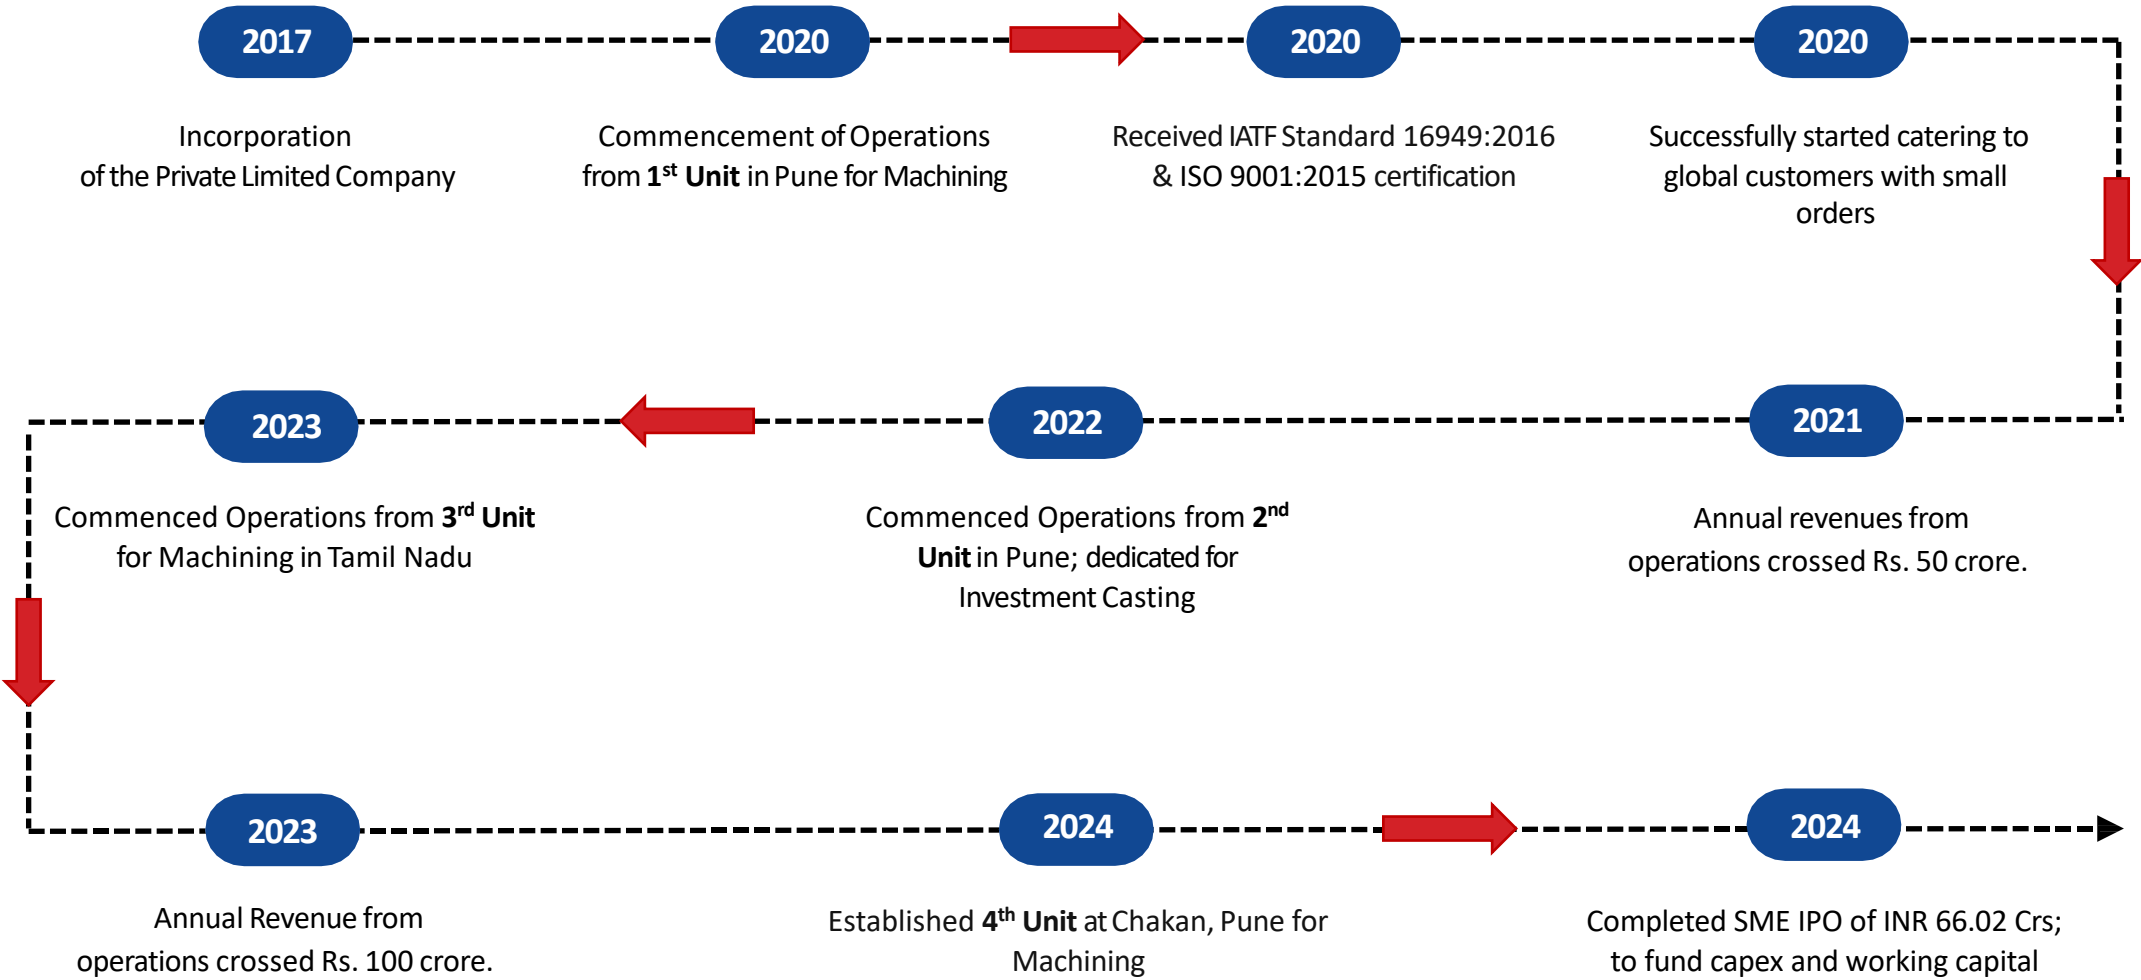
2017

Incorporation of the Private Limited Company

2020

Commencement of Operations from $1^{st}$ **Unit** in Pune for Machining

2020

Received IATF Standard 16949:2016 & ISO 9001:2015 certification

2020

Successfully started catering to global customers with small orders

2021

Annual revenues from operations crossed Rs. 50 crore.

2022

Commenced Operations from $2^{nd}$ **Unit** in Pune; dedicated for Investment Casting

2023

Commenced Operations from $3^{rd}$ **Unit** for Machining in Tamil Nadu

2023

Annual Revenue from operations crossed Rs. 100 crore.

2024

Established $4^{th}$ **Unit** at Chakan, Pune for Machining

2024

Completed SME IPO of INR 66.02 Crs; to fund capex and working capital